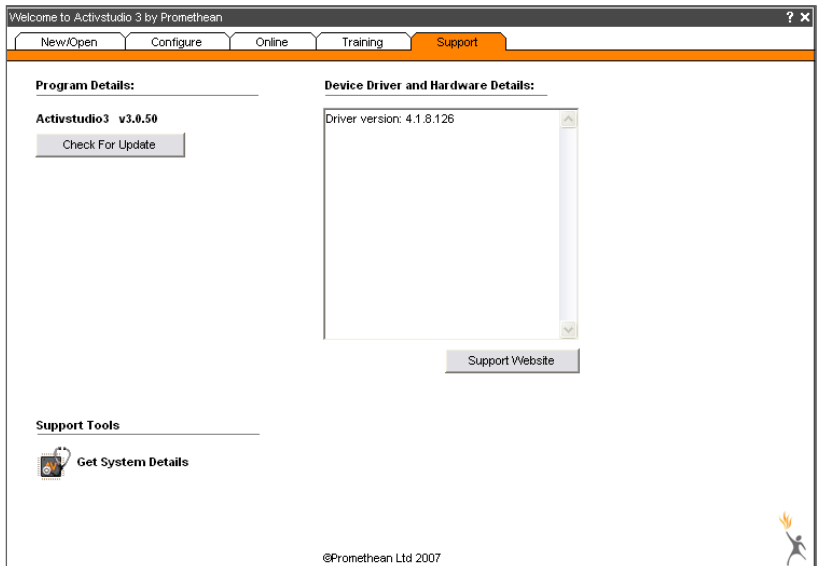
Welcome to Activstudio 3 by Promethean

? ×

New/Open | Configure | Online | Training | Support

Program Details:

Activstudio3 v3.0.50

Check For Update

Device Driver and Hardware Details:

Driver version: 4.1.8.126

Support Website

Support Tools

Get System Details

©Promethean Ltd 2007